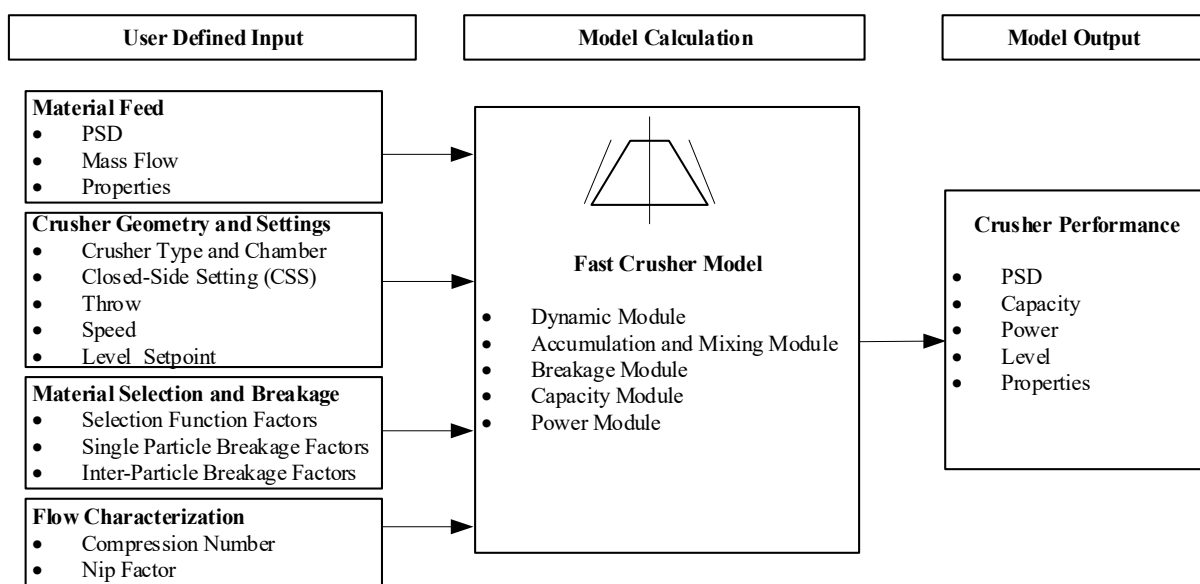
User Defined Input

Model Calculation

Model Output

**Material Feed**
- PSD
- Mass Flow
- Properties

**Crusher Geometry and Settings**
- Crusher Type and Chamber
- Closed-Side Setting (CSS)
- Throw
- Speed
- Level Setpoint

**Material Selection and Breakage**
- Selection Function Factors
- Single Particle Breakage Factors
- Inter-Particle Breakage Factors

**Flow Characterization**
- Compression Number
- Nip Factor

**Fast Crusher Model**
- Dynamic Module
- Accumulation and Mixing Module
- Breakage Module
- Capacity Module
- Power Module

**Crusher Performance**
- PSD
- Capacity
- Power
- Level
- Properties